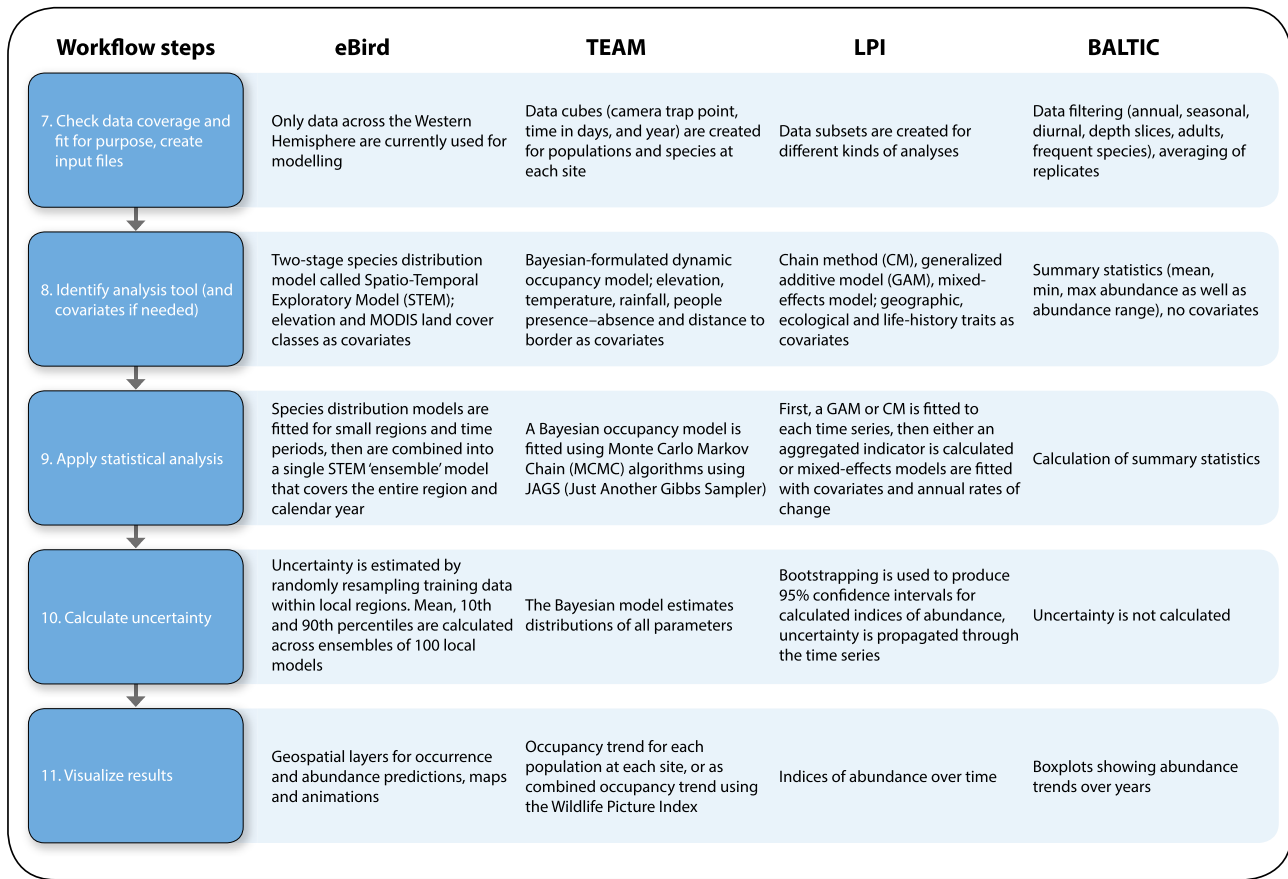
| Workflow steps | eBird | TEAM | LPI | BALTIC |
|---|---|---|---|---|
| 7. Check data coverage and fit for purpose, create input files | Only data across the Western Hemisphere are currently used for modelling | Data cubes (camera trap point, time in days, and year) are created for populations and species at each site | Data subsets are created for different kinds of analyses | Data filtering (annual, seasonal, diurnal, depth slices, adults, frequent species), averaging of replicates |
| 8. Identify analysis tool (and covariates if needed) | Two-stage species distribution model called Spatio-Temporal Exploratory Model (STEM); elevation and MODIS land cover classes as covariates | Bayesian-formulated dynamic occupancy model; elevation, temperature, rainfall, people presence–absence and distance to border as covariates | Chain method (CM), generalized additive model (GAM), mixed-effects model; geographic, ecological and life-history traits as covariates | Summary statistics (mean, min, max abundance as well as abundance range), no covariates |
| 9. Apply statistical analysis | Species distribution models are fitted for small regions and time periods, then are combined into a single STEM 'ensemble' model that covers the entire region and calendar year | A Bayesian occupancy model is fitted using Monte Carlo Markov Chain (MCMC) algorithms using JAGS (Just Another Gibbs Sampler) | First, a GAM or CM is fitted to each time series, then either an aggregated indicator is calculated or mixed-effects models are fitted with covariates and annual rates of change | Calculation of summary statistics |
| 10. Calculate uncertainty | Uncertainty is estimated by randomly resampling training data within local regions. Mean, 10th and 90th percentiles are calculated across ensembles of 100 local models | The Bayesian model estimates distributions of all parameters | Bootstrapping is used to produce 95% confidence intervals for calculated indices of abundance, uncertainty is propagated through the time series | Uncertainty is not calculated |
| 11. Visualize results | Geospatial layers for occurrence and abundance predictions, maps and animations | Occupancy trend for each population at each site, or as combined occupancy trend using the Wildlife Picture Index | Indices of abundance over time | Boxplots showing abundance trends over years |